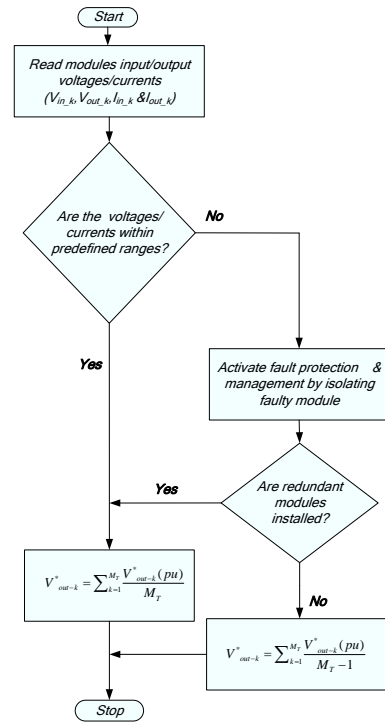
Start

Read modules input/output voltages/currents ($V_{in\_k}, V_{out\_k}, I_{in\_k}$ &$I_{out\_k}$)

Are the voltages/ currents within predefined ranges?

No

Yes

Activate fault protection & management by isolating faulty module

Yes

Are redundant modules installed?

$V^*_{out-k} = \sum_{k=1}^{M_T} \frac{V^*_{out-k}(pu)}{M_T}$

No

$V^*_{out-k} = \sum_{k=1}^{M_T} \frac{V^*_{out-k}(pu)}{M_T - 1}$

Stop